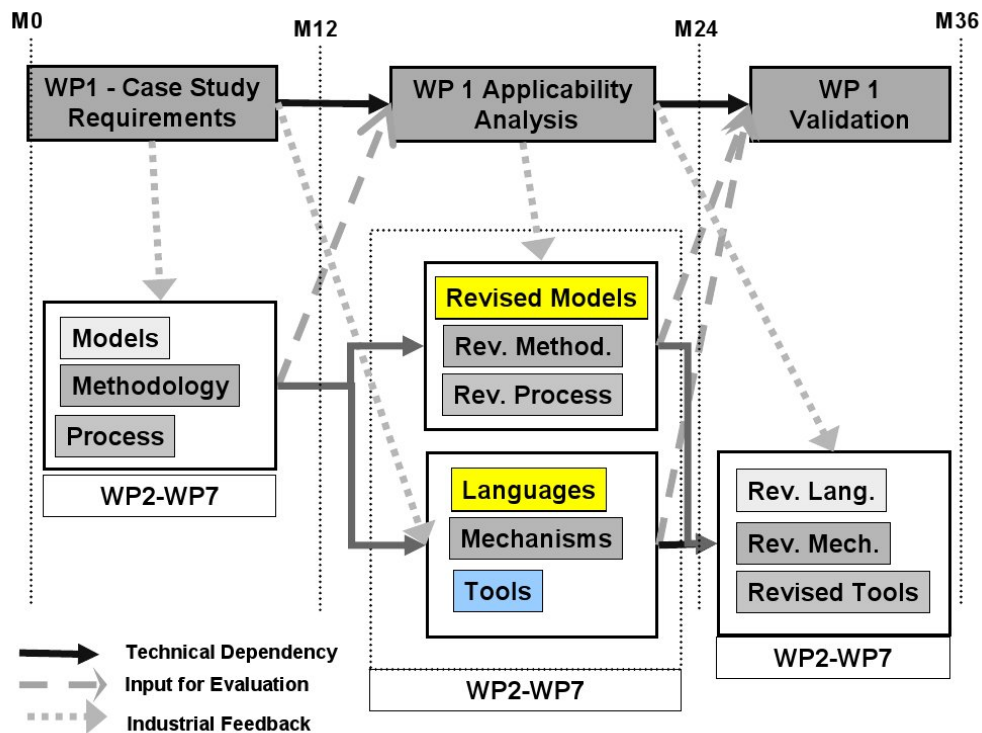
M0

M12

M24

M36

WP1 - Case Study Requirements

WP 1 Applicability Analysis

WP 1 Validation

Models

Methodology

Process

WP2-WP7

Revised Models

Rev. Method.

Rev. Process

Languages

Mechanisms

Tools

WP2-WP7

Rev. Lang.

Rev. Mech.

Revised Tools

WP2-WP7

Technical Dependency

Input for Evaluation

Industrial Feedback